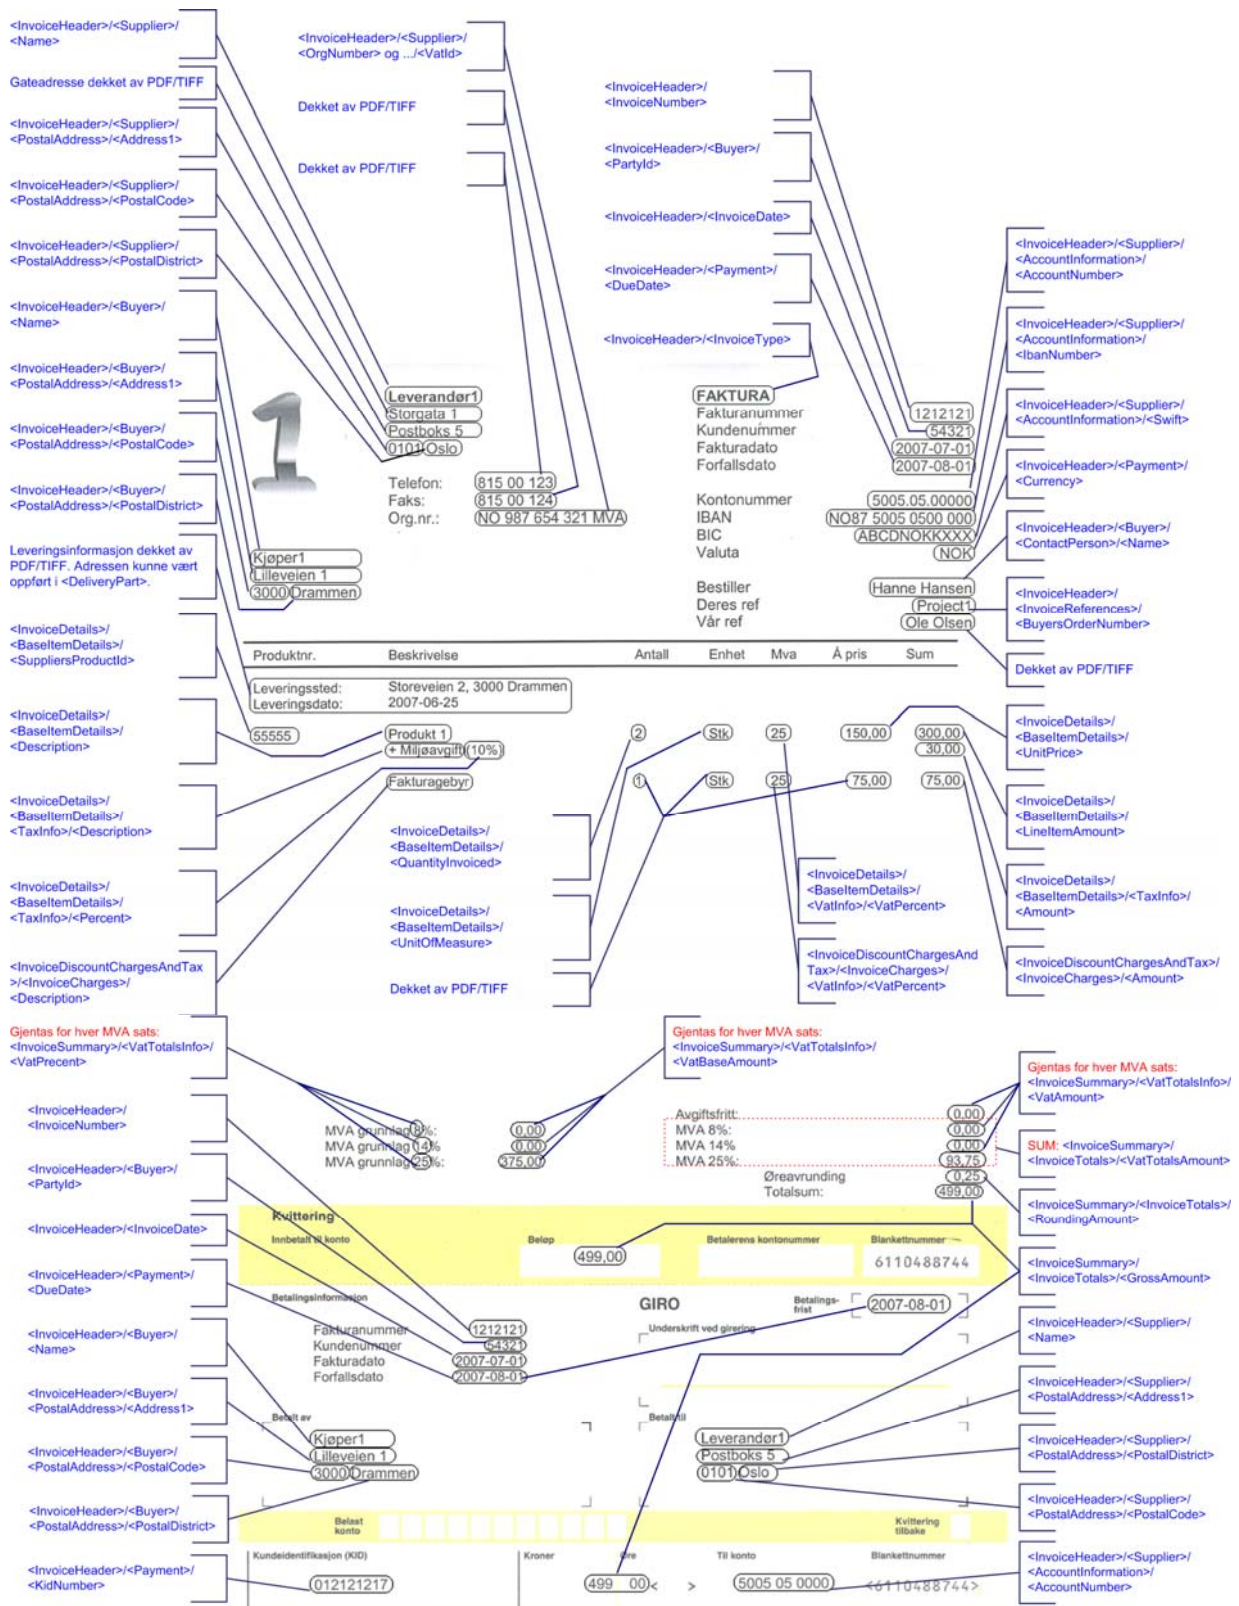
<InvoiceHeader>/<Supplier>/<Name>

Gateadresse dekket av PDF/TIFF

<InvoiceHeader>/<Supplier>/<PostalAddress>/<Address1>

<InvoiceHeader>/<Supplier>/<PostalAddress>/<PostalCode>

<InvoiceHeader>/<Supplier>/<PostalAddress>/<PostalDistrict>

<InvoiceHeader>/<Buyer>/<Name>

<InvoiceHeader>/<Buyer>/<PostalAddress>/<Address1>

<InvoiceHeader>/<Buyer>/<PostalAddress>/<PostalCode>

<InvoiceHeader>/<Buyer>/<PostalAddress>/<PostalDistrict>

Leveringsinformasjon dekket av PDF/TIFF. Adressen kunne vært oppført i <DeliveryPart>.

<InvoiceDetails>/<BaseItemDetails>/<SuppliersProductId>

<InvoiceDetails>/<BaseItemDetails>/<Description>

<InvoiceDetails>/<BaseItemDetails>/<TaxInfo>/<Description>

<InvoiceDetails>/<BaseItemDetails>/<TaxInfo>/<Percent>

<InvoiceDiscountChargesAndTax>/<InvoiceCharges>/<Description>

<InvoiceHeader>/<Supplier>/<OrgNumber> og .../<VatId>

Dekket av PDF/TIFF

Dekket av PDF/TIFF

<InvoiceHeader>/<InvoiceNumber>

<InvoiceHeader>/<Buyer>/<PartyId>

<InvoiceHeader>/<InvoiceDate>

<InvoiceHeader>/<Payment>/<DueDate>

<InvoiceHeader>/<InvoiceType>

<InvoiceHeader>/<Supplier>/<AccountInformation>/<AccountNumber>

<InvoiceHeader>/<Supplier>/<AccountInformation>/<IbanNumber>

<InvoiceHeader>/<Supplier>/<AccountInformation>/<Swift>

<InvoiceHeader>/<Payment>/<Currency>

<InvoiceHeader>/<Buyer>/<ContactPerson>/<Name>

<InvoiceHeader>/<InvoiceReferences>/<BuyersOrderNumber>

Dekket av PDF/TIFF

Leverandør1
Storgata 1
Postboks 5
0101 Oslo

Telefon: 815 00 123
Faks: 815 00 124
Org.nr.: NO 987 654 321 MVA

FAKTURA
Fakturanummer 1212121
Kundenummer 54321
Fakturadato 2007-07-01
Forfallsdato 2007-08-01

Kontonummer 5005.05.00000
IBAN NO87 5005 0500 000
BIC ABCDNOKKXXX
Valuta NOK

Kjøper1
Lilleveien 1
3000 Drammen

Bestiller Hanne Hansen
Deres ref Project1
Vår ref Ole Olsen

| Produktnr. | Beskrivelse | Antall | Enhet | Mva | Å pris | Sum |
|---|---|---|---|---|---|---|

Leveringssted: Storeveien 2, 3000 Drammen
Leveringsdato: 2007-06-25

55555 Produkt 1 2 Stk 25 150,00 300,00
+ Miljøavgift 10% 30,00
Fakturagebyr 1 Stk 25 75,00 75,00

<InvoiceDetails>/<BaseItemDetails>/<UnitPrice>

<InvoiceDetails>/<BaseItemDetails>/<LineItemAmount>

<InvoiceDetails>/<BaseItemDetails>/<TaxInfo>/<Amount>

<InvoiceDiscountChargesAndTax>/<InvoiceCharges>/<Amount>

<InvoiceDetails>/<BaseItemDetails>/<QuantityInvoiced>

<InvoiceDetails>/<BaseItemDetails>/<UnitOfMeasure>

Dekket av PDF/TIFF

<InvoiceDetails>/<BaseItemDetails>/<VatInfo>/<VatPercent>

<InvoiceDiscountChargesAndTax>/<InvoiceCharges>/<VatInfo>/<VatPercent>

Gjentas for hver MVA sats:
<InvoiceSummary>/<VatTotalsInfo>/<VatPrecent>

Gjentas for hver MVA sats:
<InvoiceSummary>/<VatTotalsInfo>/<VatBaseAmount>

Gjentas for hver MVA sats:
<InvoiceSummary>/<VatTotalsInfo>/<VatAmount>

SUM: <InvoiceSummary>/<InvoiceTotals>/<VatTotalsAmount>

<InvoiceSummary>/<InvoiceTotals>/<RoundingAmount>

<InvoiceSummary>/<InvoiceTotals>/<GrossAmount>

MVA grunnlag 8%: 0,00
MVA grunnlag 14%: 0,00
MVA grunnlag 25%: 375,00

Avgiftsfritt: 0,00
MVA 8%: 0,00
MVA 14%: 0,00
MVA 25%: 93,75
Øreavrunding 0,25
Totalsum: 499,00

<InvoiceHeader>/<InvoiceNumber>

<InvoiceHeader>/<Buyer>/<PartyId>

<InvoiceHeader>/<InvoiceDate>

<InvoiceHeader>/<Payment>/<DueDate>

<InvoiceHeader>/<Buyer>/<Name>

<InvoiceHeader>/<Buyer>/<PostalAddress>/<Address1>

<InvoiceHeader>/<Buyer>/<PostalAddress>/<PostalCode>

<InvoiceHeader>/<Buyer>/<PostalAddress>/<PostalDistrict>

<InvoiceHeader>/<Payment>/<KidNumber>

Kvittering
Innbetalt til konto
Beløp 499,00
Betalerens kontonummer
Blankettnummer 6110488744

Betalingsinformasjon
GIRO
Betalingsfrist 2007-08-01
Underskrift ved girering
Fakturanummer 1212121
Kundenummer 54321
Fakturadato 2007-07-01
Forfallsdato 2007-08-01

Betalt av
Kjøper1
Lilleveien 1
3000 Drammen

Betalt til
Leverandør1
Postboks 5
0101 Oslo

Belast konto
Kvittering tilbake

Kundeidentifikasjon (KID) 012121217
Kroner 499
Øre 00
Til konto 5005 05 0000
Blankettnummer 6110488744

<InvoiceHeader>/<Supplier>/<Name>

<InvoiceHeader>/<Supplier>/<PostalAddress>/<Address1>

<InvoiceHeader>/<Supplier>/<PostalAddress>/<PostalDistrict>

<InvoiceHeader>/<Supplier>/<PostalAddress>/<PostalCode>

<InvoiceHeader>/<Supplier>/<AccountInformation>/<AccountNumber>